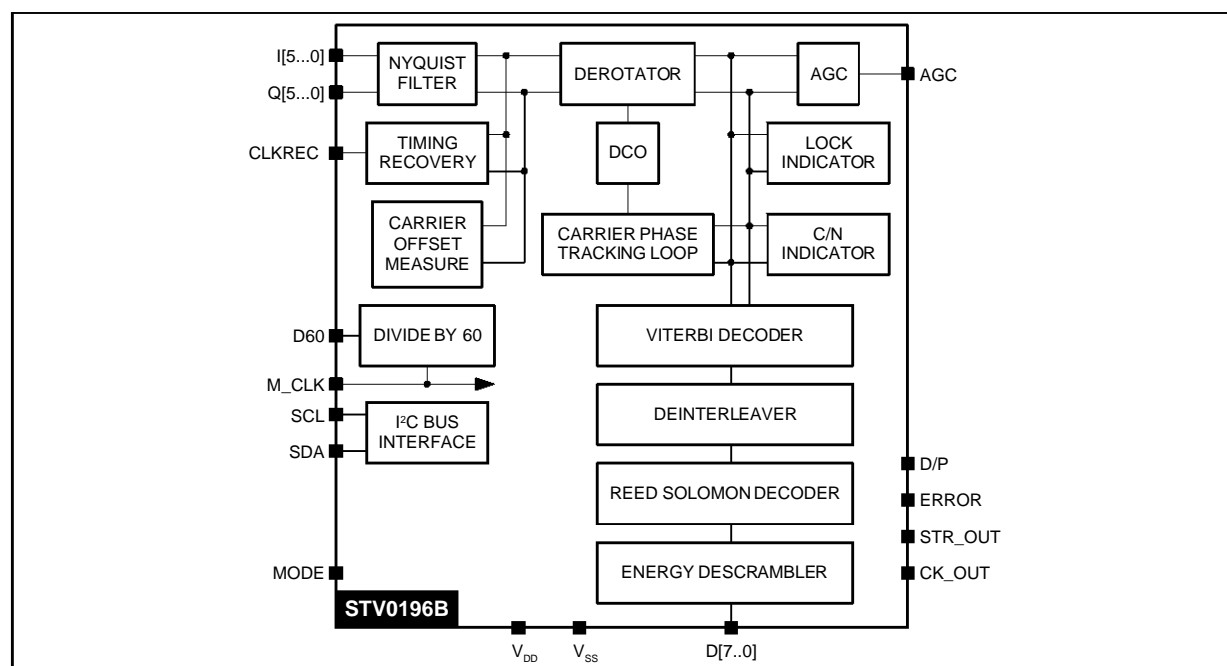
I[5...0]
Q[5...0]
CLKREC
NYQUIST FILTER
TIMING RECOVERY
CARRIER OFFSET MEASURE
DEROTATOR
DCO
CARRIER PHASE TRACKING LOOP
AGC
AGC
LOCK INDICATOR
C/N INDICATOR
D60
DIVIDE BY 60
M_CLK
SCL
SDA
I²C BUS INTERFACE
VITERBI DECODER
DEINTERLEAVER
REED SOLOMON DECODER
ENERGY DESCRAMBLER
D/P
ERROR
STR_OUT
CK_OUT
MODE
STV0196B
$V_{DD}$
$V_{SS}$
D[7..0]